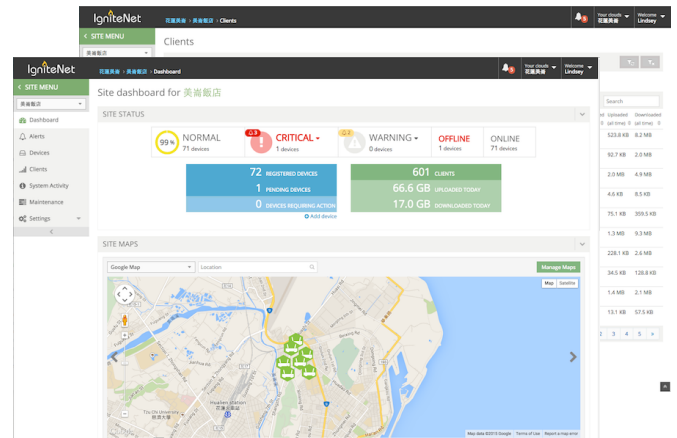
IgniteNet 花蓮美崙 > 美崙飯店 > Clients
Your clouds 花蓮美崙
Welcome Lindsey
< SITE MENU
美崙飯店
Clients
Search
Uploaded (all time) | Downloaded (all time)
523.6 KB | 8.2 MB
92.7 KB | 2.0 MB
2.0 MB | 4.9 MB
4.6 KB | 8.5 KB
75.1 KB | 359.5 KB
1.3 MB | 9.3 MB
228.1 KB | 2.6 MB
34.5 KB | 128.8 KB
1.4 MB | 2.1 MB
18.5 KB | 57.5 KB
2 3 4 5 »

IgniteNet 花蓮美崙 > 美崙飯店 > Dashboard
Your clouds 花蓮美崙
Welcome Lindsey
< SITE MENU
美崙飯店
Dashboard
Alerts
Devices
Clients
System Activity
Maintenance
Settings
Site dashboard for 美崙飯店
SITE STATUS
99 % NORMAL 71 devices
CRITICAL 1 devices
WARNING 0 devices
OFFLINE 1 devices
ONLINE 71 devices
72 REGISTERED DEVICES
1 PENDING DEVICES
0 DEVICES REQUIRING ACTION
+ Add device
601 CLIENTS
66.6 GB UPLOADED TODAY
17.0 GB DOWNLOADED TODAY
SITE MAPS
Google Map
Location
Manage Maps
Map Satellite
Map data ©2015 Google Terms of Use Report a map error